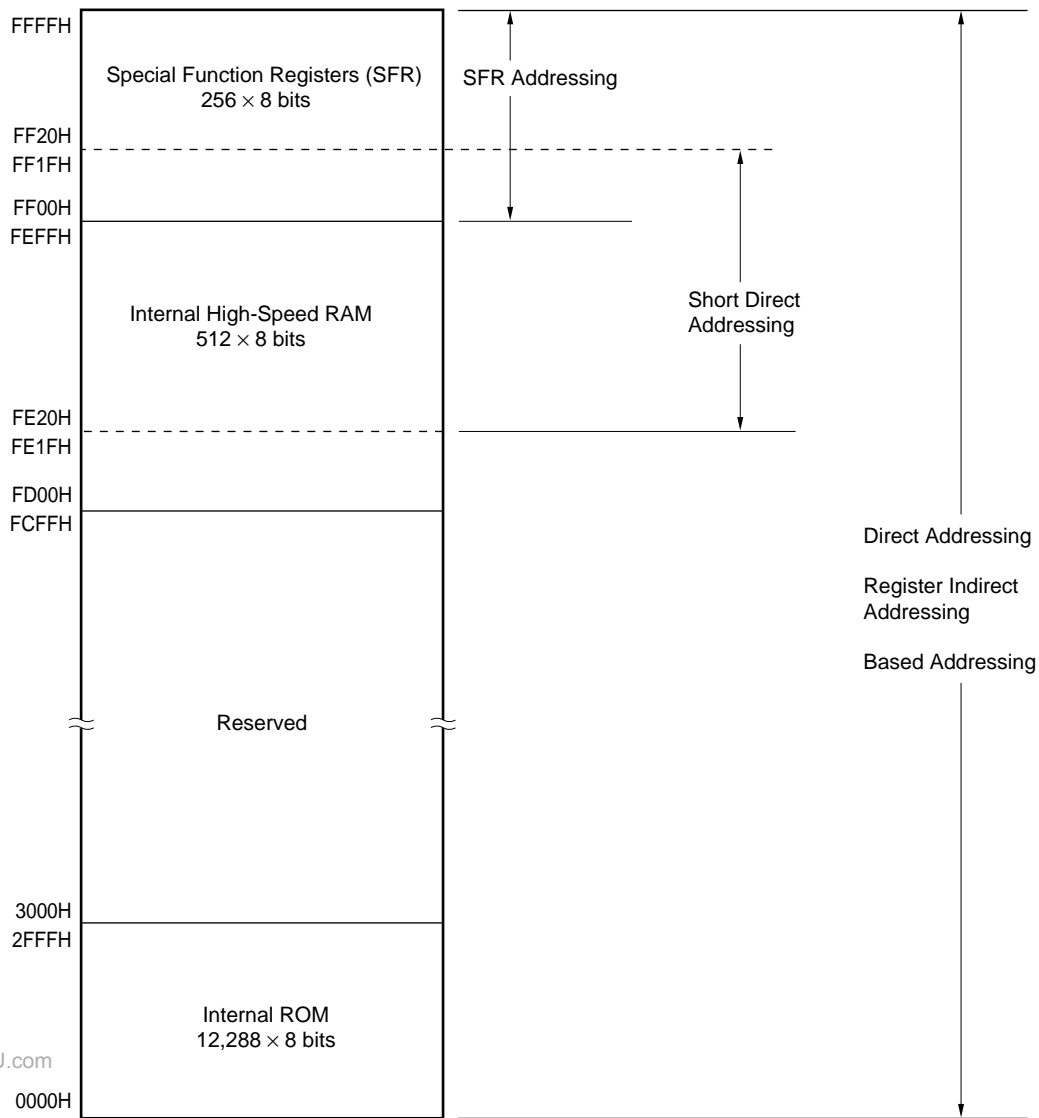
FFFFH

Special Function Registers (SFR)
$256 \times 8$ bits

SFR Addressing

FF20H
FF1FH

FF00H
FEFFH

Internal High-Speed RAM
$512 \times 8$ bits

Short Direct Addressing

FE20H
FE1FH

FD00H
FCFFH

Direct Addressing

Register Indirect Addressing

Based Addressing

Reserved

3000H
2FFFH

Internal ROM
$12,288 \times 8$ bits

J.com

0000H